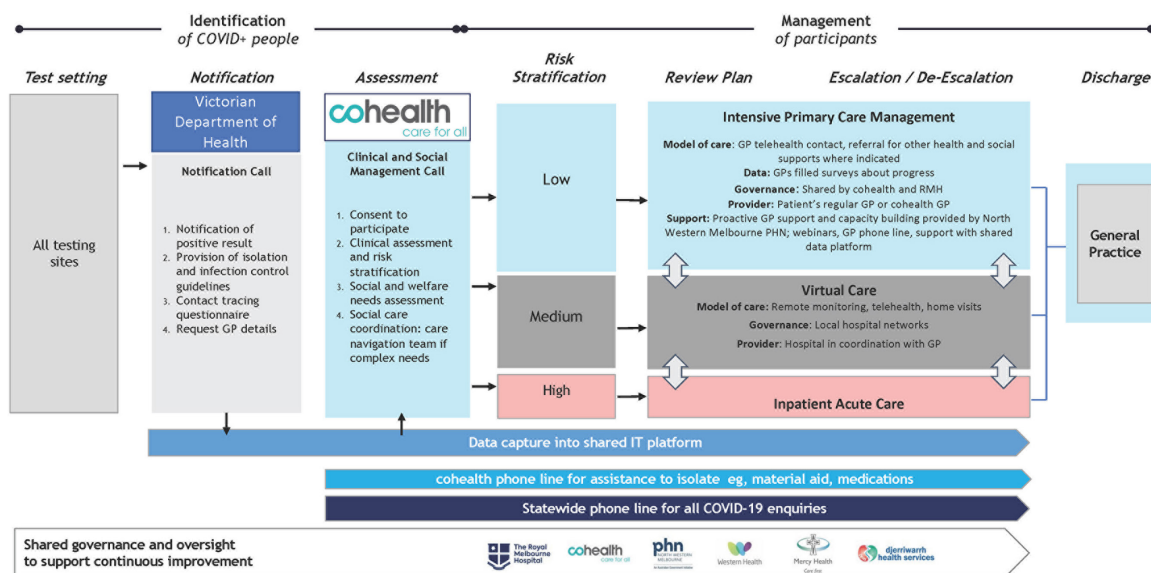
Identification of COVID+ people

Management of participants

Test setting

Notification

Assessment

Risk Stratification

Review Plan

Escalation / De-Escalation

Discharge

All testing sites

Victorian Department of Health

Notification Call

1. Notification of positive result
2. Provision of isolation and infection control guidelines
3. Contact tracing questionnaire
4. Request GP details

cohealth care for all

Clinical and Social Management Call

1. Consent to participate
2. Clinical assessment and risk stratification
3. Social and welfare needs assessment
4. Social care coordination: care navigation team if complex needs

Low

Medium

High

Intensive Primary Care Management

Model of care: GP telehealth contact, referral for other health and social supports where indicated
Data: GPs filled surveys about progress
Governance: Shared by cohealth and RMH
Provider: Patient's regular GP or cohealth GP
Support: Proactive GP support and capacity building provided by North Western Melbourne PHN; webinars, GP phone line, support with shared data platform

Virtual Care

Model of care: Remote monitoring, telehealth, home visits
Governance: Local hospital networks
Provider: Hospital in coordination with GP

Inpatient Acute Care

General Practice

Data capture into shared IT platform

cohealth phone line for assistance to isolate eg, material aid, medications

Statewide phone line for all COVID-19 enquiries

Shared governance and oversight to support continuous improvement

The Royal Melbourne Hospital

cohealth care for all

phn NORTH WESTERN MELBOURNE

Western Health

Mercy Health

djerriwarrh health services